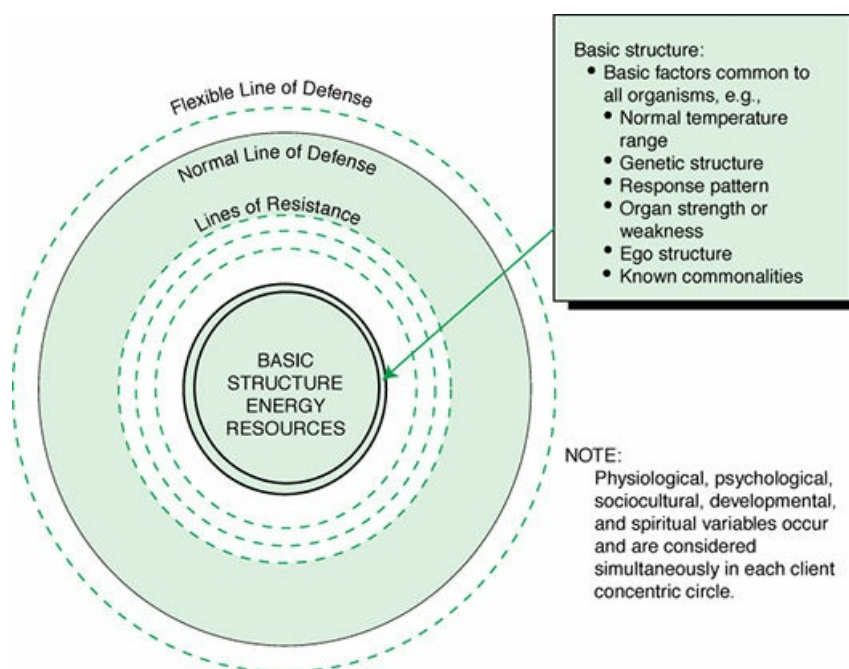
Flexible Line of Defense

Normal Line of Defense

Lines of Resistance

BASIC STRUCTURE ENERGY RESOURCES

Basic structure:
- Basic factors common to all organisms, e.g.,
  - Normal temperature range
  - Genetic structure
  - Response pattern
  - Organ strength or weakness
  - Ego structure
  - Known commonalities

NOTE:
Physiological, psychological, sociocultural, developmental, and spiritual variables occur and are considered simultaneously in each client concentric circle.